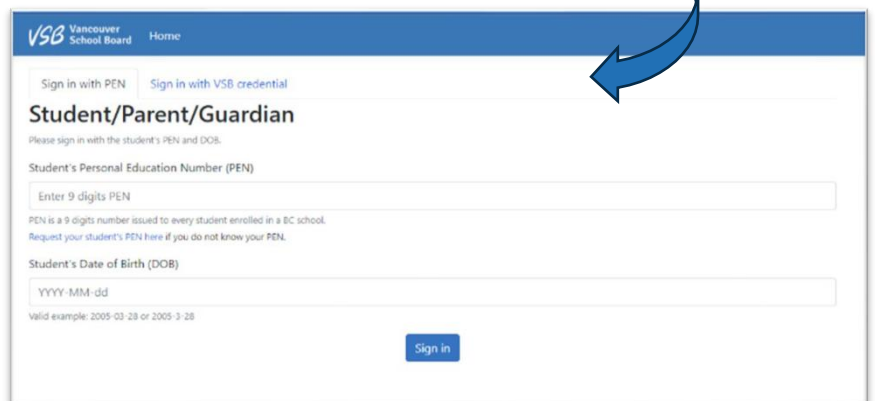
VSB Vancouver School Board Home

Sign in with PEN Sign in with VSB credential

Student/Parent/Guardian

Please sign in with the student's PEN and DOB.

Student's Personal Education Number (PEN)

Enter 9 digits PEN

PEN is a 9 digits number issued to every student enrolled in a BC school.

Request your student's PEN here if you do not know your PEN.

Student's Date of Birth (DOB)

YYYY-MM-dd

Valid example: 2005-03-28 or 2005-3-28

Sign in